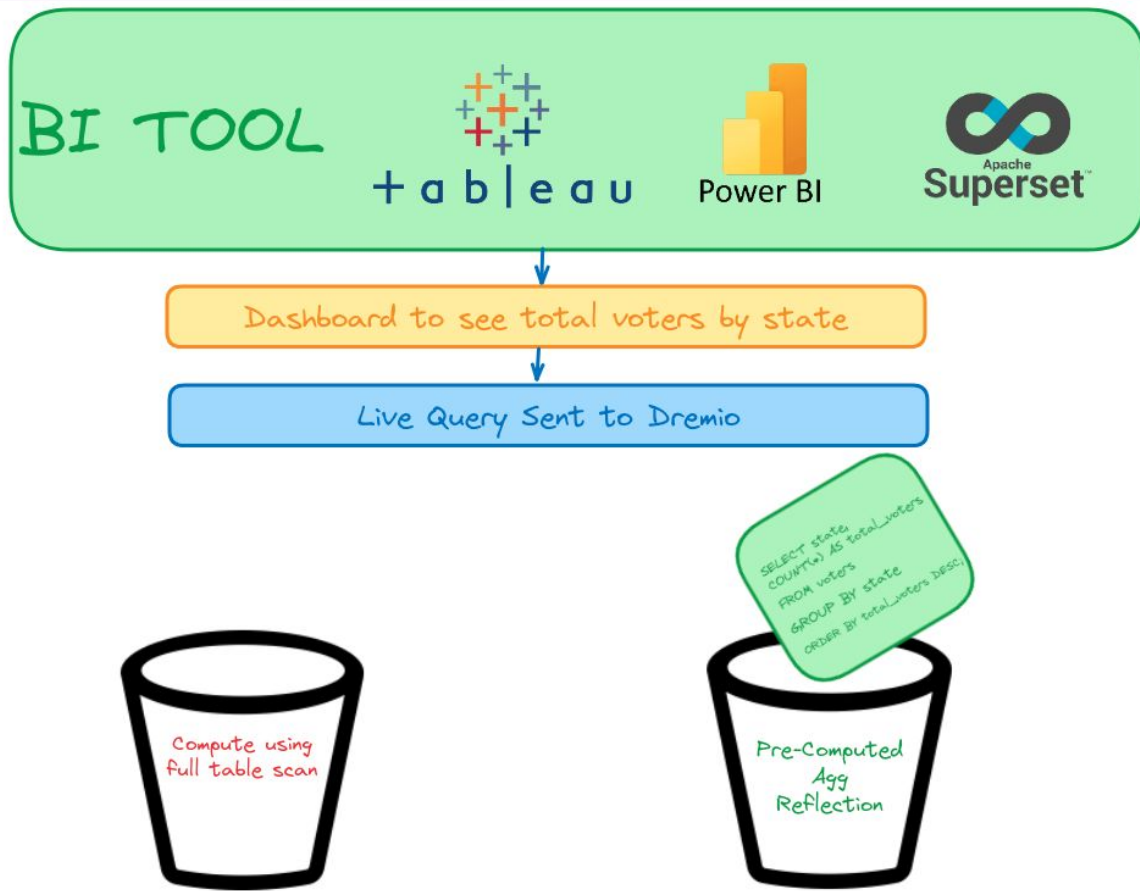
BI TOOL

+ a b | e a u

Power BI

Apache
Superset™

Dashboard to see total voters by state

Live Query Sent to Dremio

SELECT state,
COUNT(*) AS total_voters
FROM voters
GROUP BY state
ORDER BY total_voters DESC;

Compute using full table scan

Pre-Computed Agg Reflection